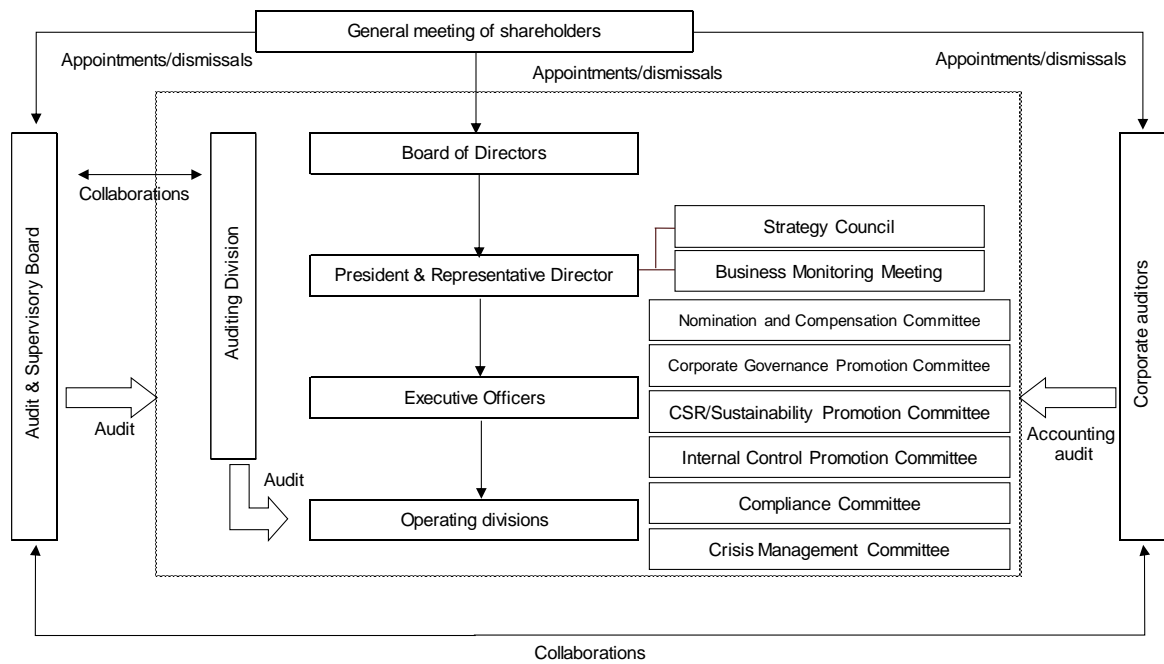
General meeting of shareholders

Appointments/dismissals

Appointments/dismissals

Appointments/dismissals

Audit & Supervisory Board

Collaborations

Auditing Division

Board of Directors

Strategy Council

President & Representative Director

Business Monitoring Meeting

Nomination and Compensation Committee

Corporate Governance Promotion Committee

Executive Officers

CSR/Sustainability Promotion Committee

Internal Control Promotion Committee

Compliance Committee

Crisis Management Committee

Operating divisions

Audit

Audit

Corporate auditors

Accounting audit

Collaborations